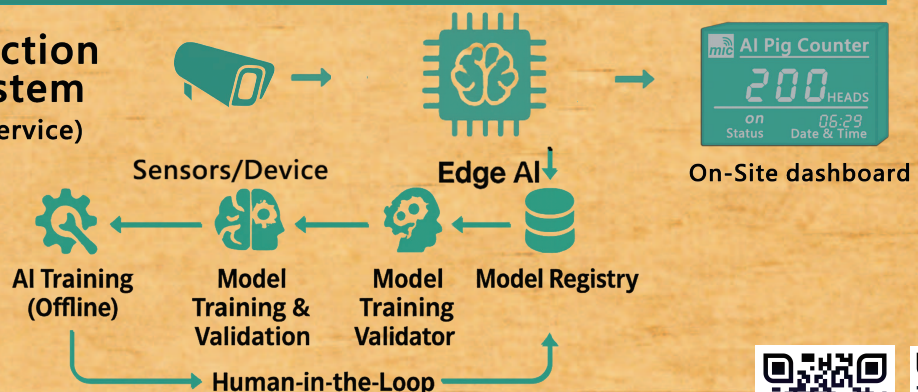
ction
stem
ervice)

Sensors/Device

Edge AI

mic AI Pig Counter
200 HEADS
on Status
06:29 Date & Time

On-Site dashboard

AI Training (Offline)

Model Training & Validation

Model Training Validator

Model Registry

Human-in-the-Loop